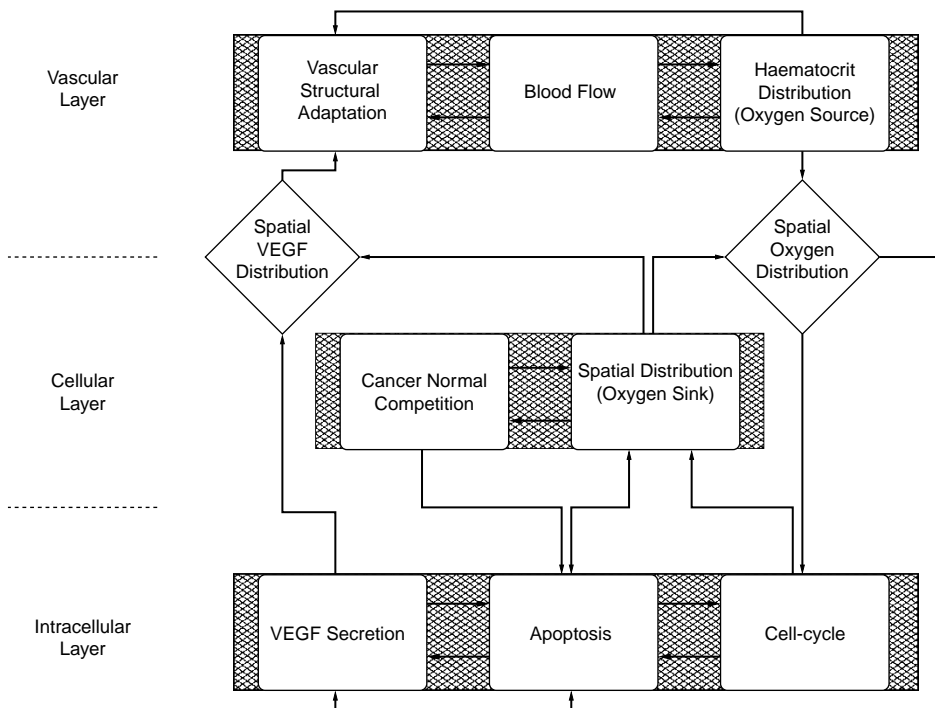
Vascular Layer

Vascular Structural Adaptation

Blood Flow

Haematocrit Distribution (Oxygen Source)

Spatial VEGF Distribution

Spatial Oxygen Distribution

Cellular Layer

Cancer Normal Competition

Spatial Distribution (Oxygen Sink)

Intracellular Layer

VEGF Secretion

Apoptosis

Cell-cycle